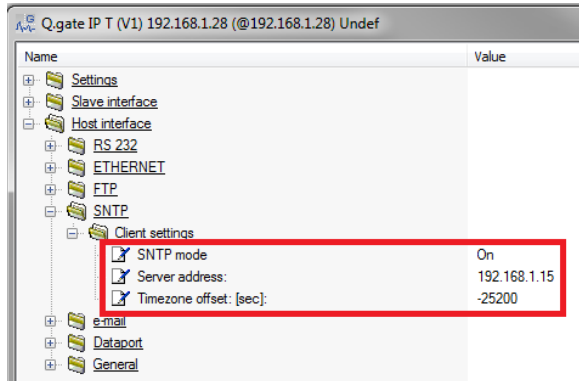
Q.gate IP T (V1) 192.168.1.28 (@192.168.1.28) Undef

| Name | Value |
|---|---|
| Settings | |
| Slave interface | |
| Host interface | |
| RS 232 | |
| ETHERNET | |
| FTP | |
| SNTP | |
| Client settings | |
| SNTP mode | On |
| Server address: | 192.168.1.15 |
| Timezone offset: [sec]: | -25200 |
| e-mail | |
| Dataport | |
| General | |